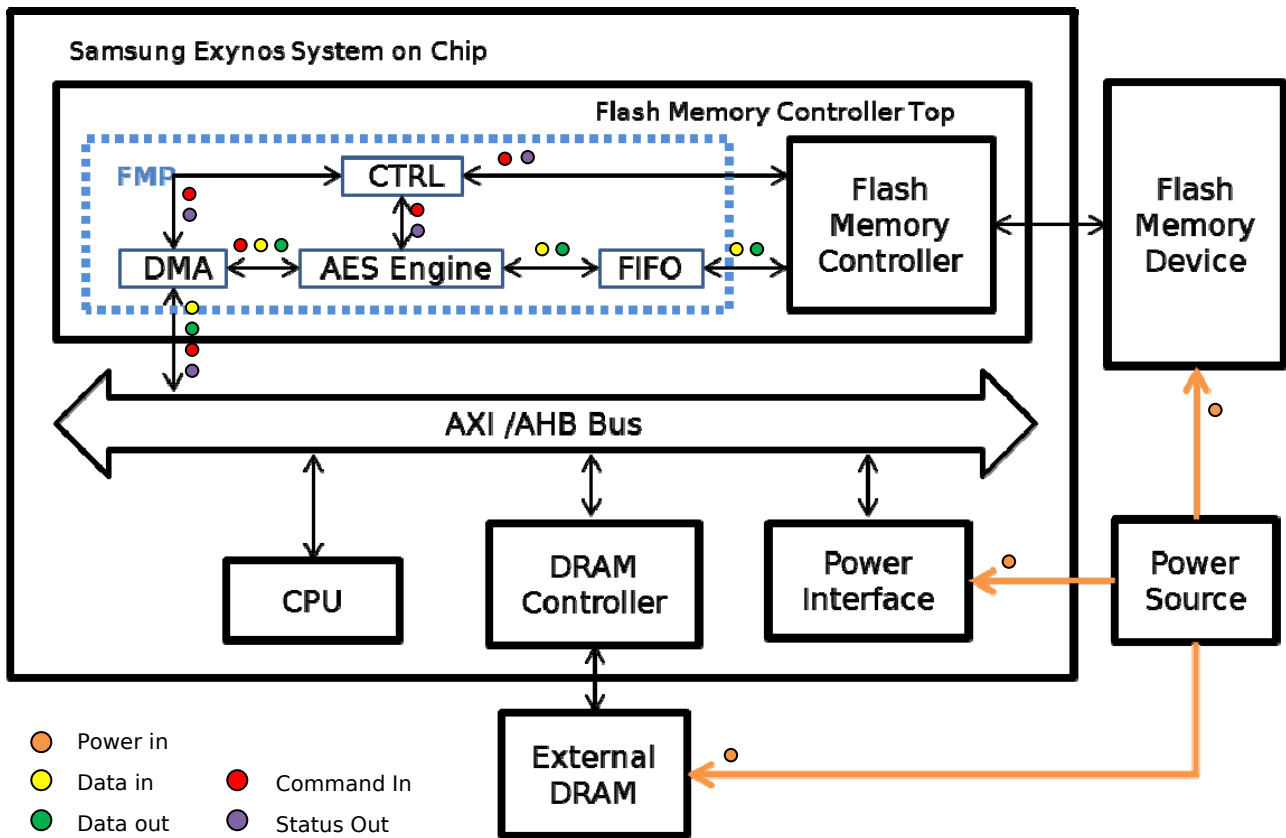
Samsung Exynos System on Chip

Flash Memory Controller Top

FMP

CTRL

DMA

AES Engine

FIFO

Flash Memory Controller

Flash Memory Device

AXI /AHB Bus

CPU

DRAM Controller

Power Interface

Power Source

External DRAM

Power in

Data in

Data out

Command In

Status Out